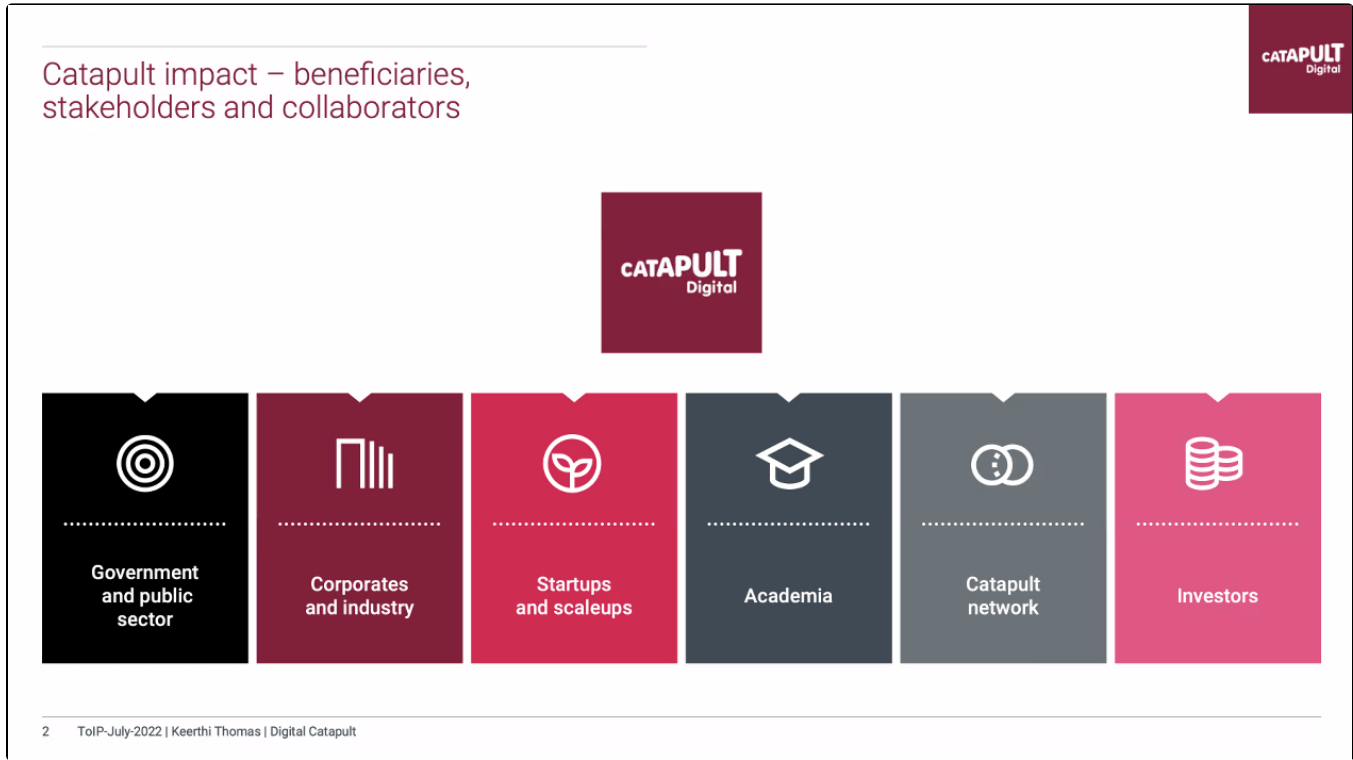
Catapult impact – beneficiaries, stakeholders and collaborators

CATAPULT Digital

CATAPULT Digital

Government and public sector

Corporates and industry

Startups and scaleups

Academia

Catapult network

Investors

2 ToIP-July-2022 | Keerthi Thomas | Digital Catapult